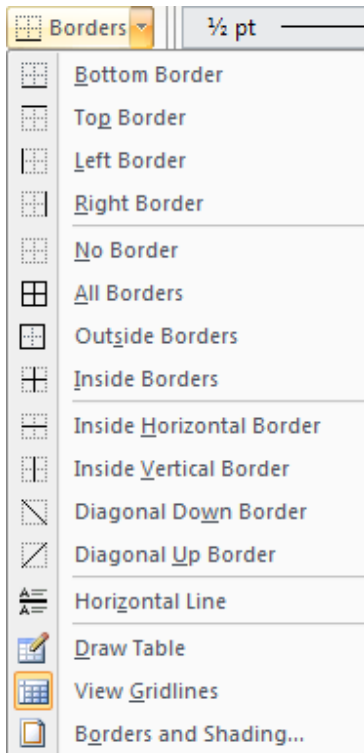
Borders
½ pt

Bottom Border
Top Border
Left Border
Right Border
No Border
All Borders
Outside Borders
Inside Borders
Inside Horizontal Border
Inside Vertical Border
Diagonal Down Border
Diagonal Up Border
Horizontal Line
Draw Table
View Gridlines
Borders and Shading...